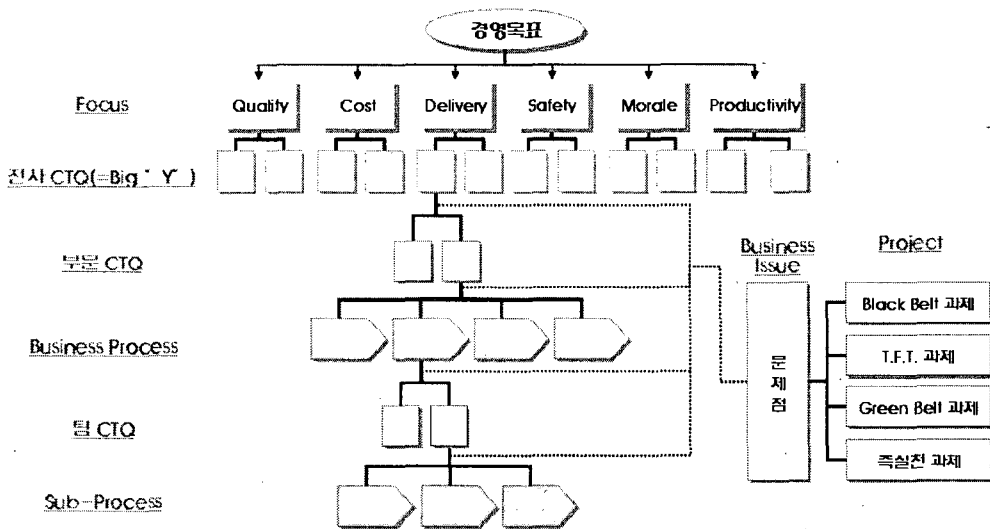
경영목표

Focus

Quality

Cost

Delivery

Safety

Morale

Productivity

전사 CTQ(=Big ' Y' )

부문 CTQ

Business Process

팀 CTQ

Sub-Process

Business Issue

문제점

Project

Black Belt 과제

T.F.T. 과제

Green Belt 과제

즉실천 과제